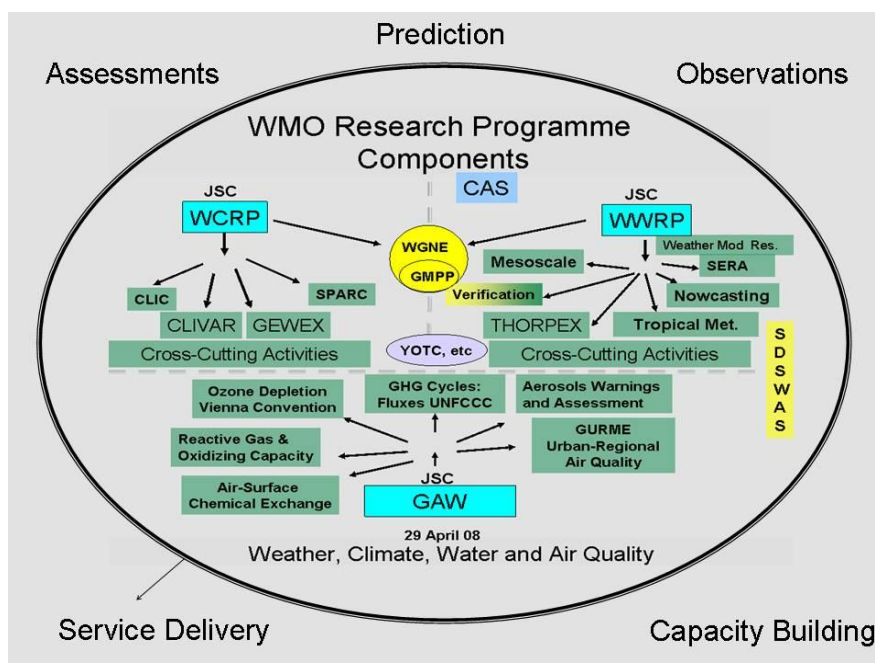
Prediction

Assessments

Observations

WMO Research Programme Components

CAS

JSC

WCRP

JSC

WWRP

WGNE

GMPP

Weather Mod Res.

Mesoscale

SERA

CLIC

SPARC

Verification

Nowcasting

CLIVAR

GEWEX

THORPEX

Tropical Met.

Cross-Cutting Activities

YOTC, etc

Cross-Cutting Activities

S D S W A S

Ozone Depletion Vienna Convention

GHG Cycles: Fluxes UNFCCC

Aerosols Warnings and Assessment

Reactive Gas & Oxidizing Capacity

GURME Urban-Regional Air Quality

JSC

Air-Surface Chemical Exchange

GAW

29 April 08

Weather, Climate, Water and Air Quality

Service Delivery

Capacity Building